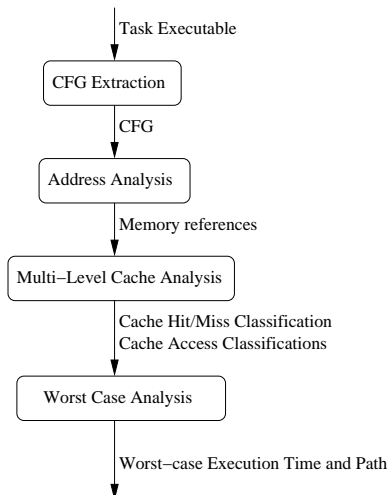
Task Executable

CFG Extraction

CFG

Address Analysis

Memory references

Multi−Level Cache Analysis

Cache Hit/Miss Classification
Cache Access Classifications

Worst Case Analysis

Worst−case Execution Time and Path